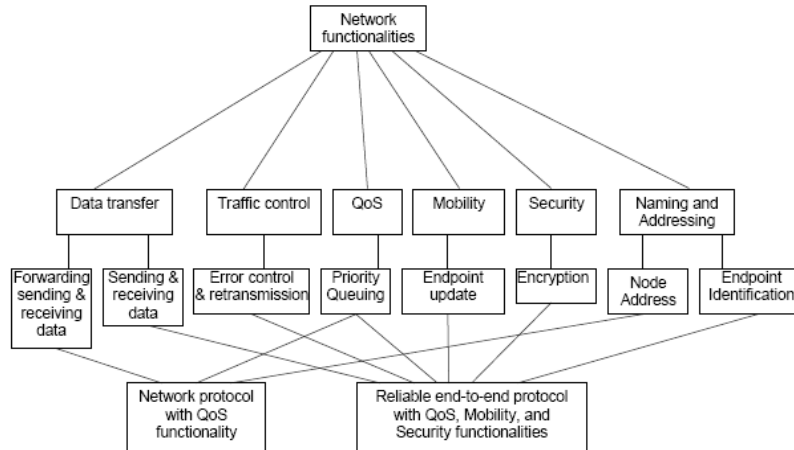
Network functionalities

Data transfer

Traffic control

QoS

Mobility

Security

Naming and Addressing

Forwarding sending & receiving data

Sending & receiving data

Error control & retransmission

Priority Queuing

Endpoint update

Encryption

Node Address

Endpoint Identification

Network protocol with QoS functionality

Reliable end-to-end protocol with QoS, Mobility, and Security functionalities